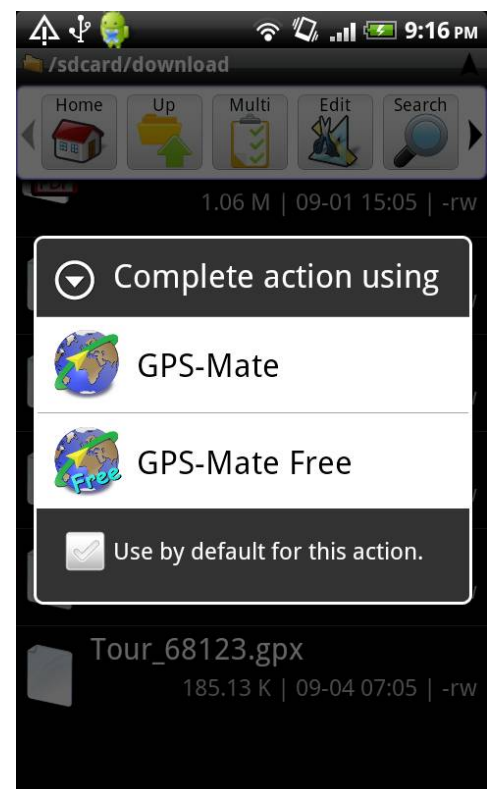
9:16 PM

/sdcard/download

Home
Up
Multi
Edit
Search

1.06 M | 09-01 15:05 | -rw

Complete action using

GPS-Mate

Free

GPS-Mate Free

Use by default for this action.

Tour_68123.gpx
185.13 K | 09-04 07:05 | -rw